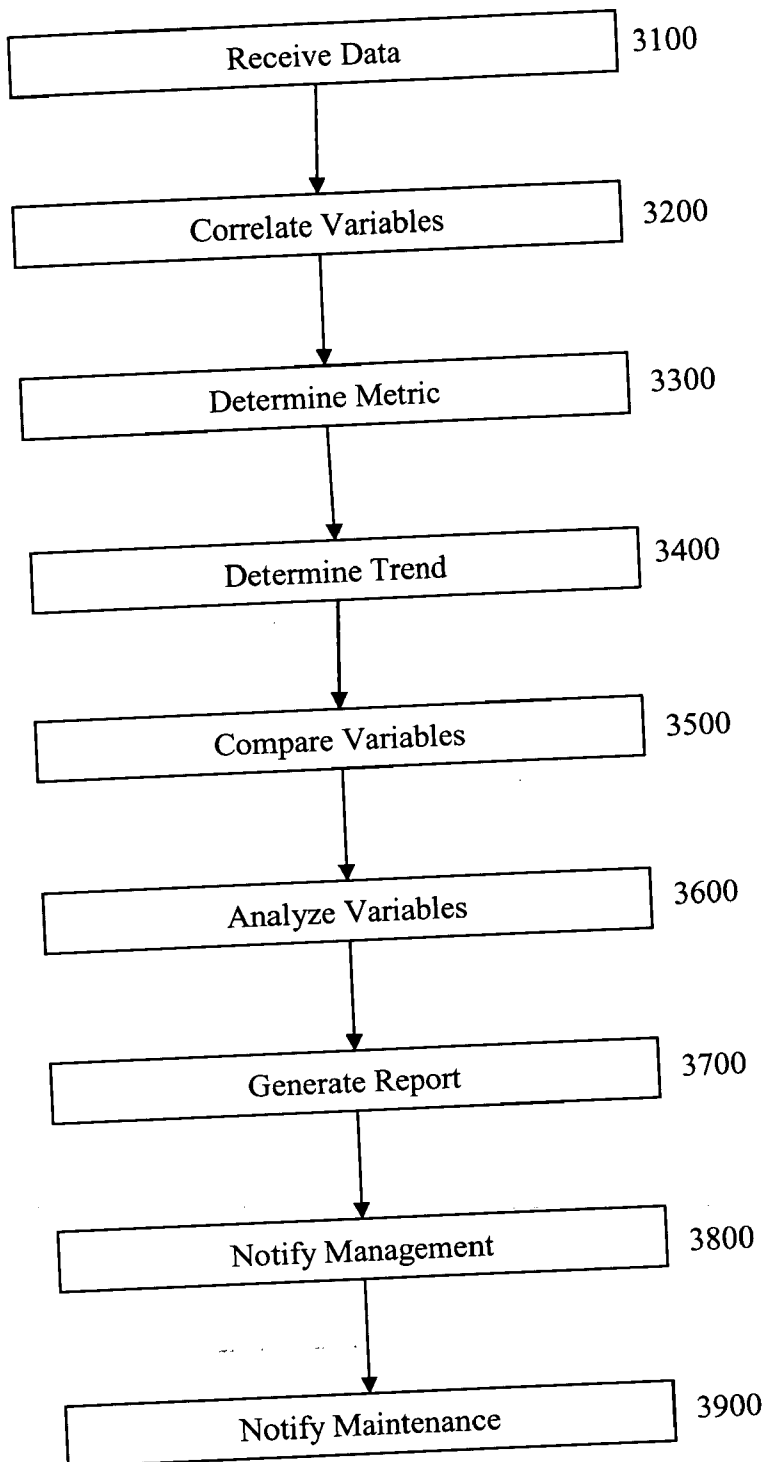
Receive Data
3100

Correlate Variables
3200

Determine Metric
3300

Determine Trend
3400

Compare Variables
3500

Analyze Variables
3600

Generate Report
3700

Notify Management
3800

Notify Maintenance
3900